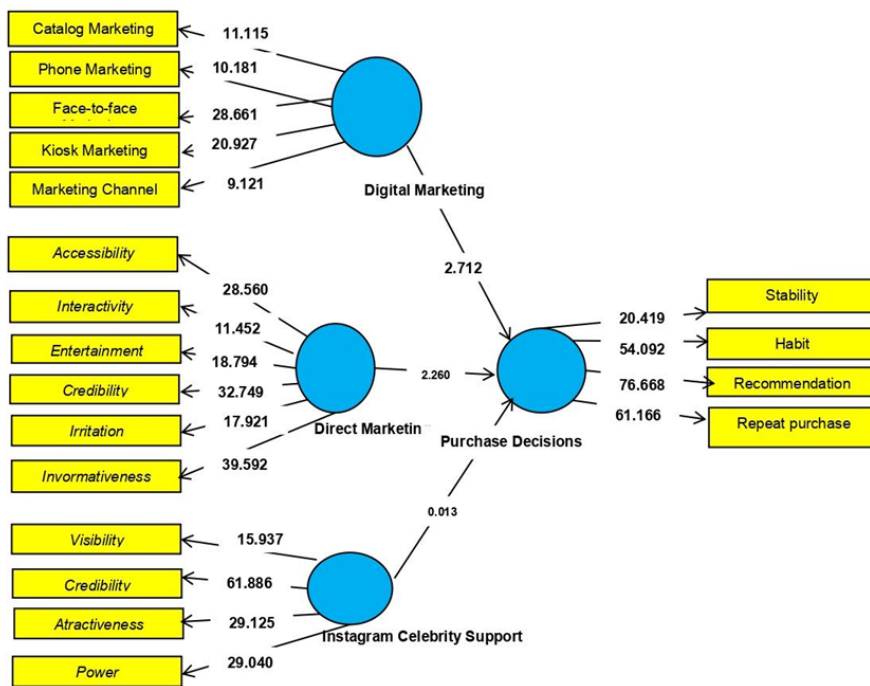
Catalog Marketing
11.115
Phone Marketing
10.181
Face-to-face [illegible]
28.661
Kiosk Marketing
20.927
Marketing Channel
9.121
Digital Marketing

Accessibility
28.560
Interactivity
11.452
Entertainment
18.794
Credibility
32.749
Irritation
17.921
Invormativeness
39.592
Direct Marketin

2.712
2.260
Purchase Decisions
0.013

20.419
Stability
54.092
Habit
76.668
Recommendation
61.166
Repeat purchase

Visibility
15.937
Credibility
61.886
Atractiveness
29.125
Power
29.040
Instagram Celebrity Support